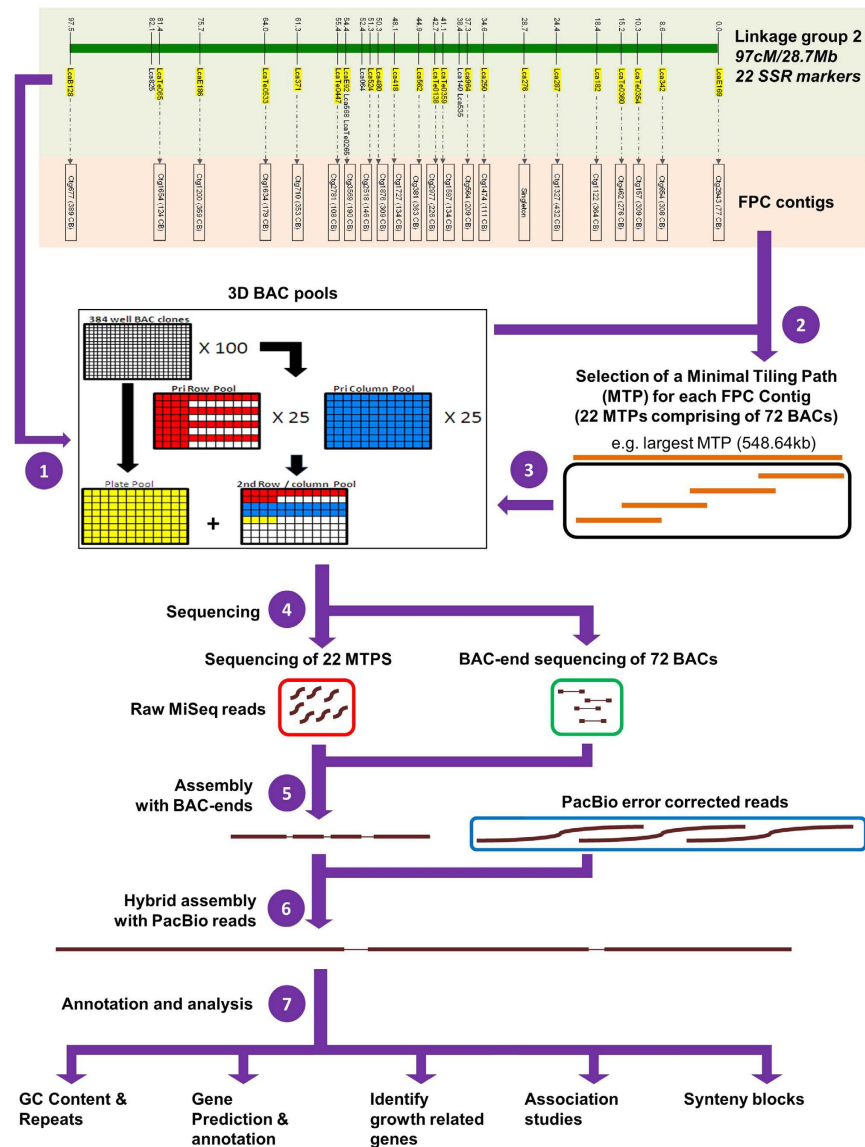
97.5 82.1 81.4 75.7 64.0 61.3 55.4 54.4 52.4 51.3 50.3 48.1 44.9 42.7 41.3 38.4 37.3 34.6 28.7 24.4 18.4 15.2 10.3 8.6 0.0

LcaE128 Lca826 LcaTel066 LcaE186 LcaTe0533 Lca371 LcaTel044 LcaE82 Lca588 LcaTel0295 Lca064 Lca480 Lca524 Lca418 Lca062 LcaTel019 LcaTel038 Lca140 Lca535 Lca064 Lca250 Lca276 Lca287 Lca182 LcaTel080 LcaTel054 Lca342 LcaE169

Linkage group 2
97cM/28.7Mb
22 SSR markers

FPC contigs

3D BAC pools

384 well BAC clones

X 100

Pri Row Pool

X 25

Pri Column Pool

X 25

Plate Pool

+

2nd Row / column Pool

1

2

Selection of a Minimal Tiling Path (MTP) for each FPC Contig (22 MTPs comprising of 72 BACs)

e.g. largest MTP (548.64kb)

3

Sequencing

4

Sequencing of 22 MTPS

BAC-end sequencing of 72 BACs

Raw MiSeq reads

Assembly with BAC-ends

5

PacBio error corrected reads

Hybrid assembly with PacBio reads

6

Annotation and analysis

7

GC Content & Repeats

Gene Prediction & annotation

Identify growth related genes

Association studies

Synteny blocks